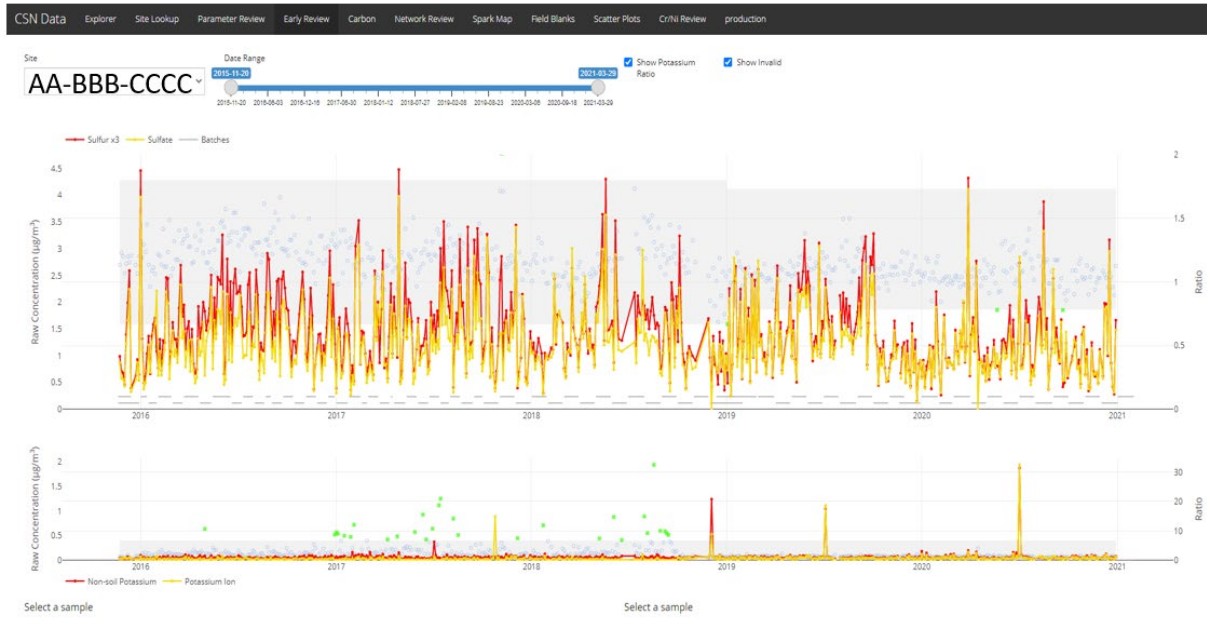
CSN Data Explorer Site Lookup Parameter Review Early Review Carbon Network Review Spark Map Field Blanks Scatter Plots Cr/Ni Review production

Site
AA-BBB-CCCC

Date Range
2015-11-20 2021-03-29
2015-11-20 2016-06-03 2016-12-16 2017-06-30 2018-01-12 2018-07-27 2019-02-08 2019-08-23 2020-03-06 2020-09-18 2021-03-29

Show Potassium Ratio
Show Invalid

Sulfur x3 Sulfate Batches

Raw Concentration (µg/m³)
4.5 4 3.5 3 2.5 2 1.5 1 0.5 0
Ratio
2 1.5 1 0.5 0
2016 2017 2018 2019 2020 2021

Raw Concentration (µg/m³)
2 1.5 1 0.5 0
Ratio
30 20 10 0
2016 2017 2018 2019 2020 2021

Non-soil Potassium Potassium Ion

Select a sample

Select a sample